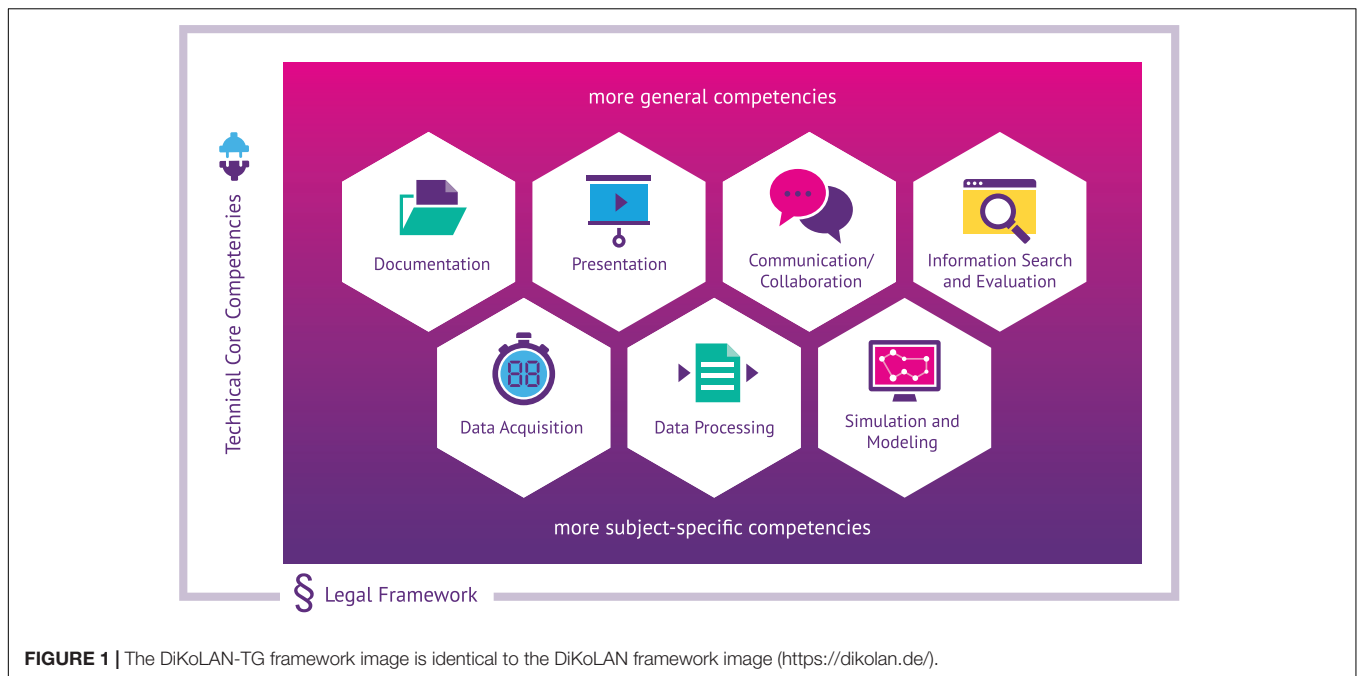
Technical Core Competencies

more general competencies

Documentation

Presentation

Communication/ Collaboration

Information Search and Evaluation

88

Data Acquisition

Data Processing

Simulation and Modeling

more subject-specific competencies

§ Legal Framework

**FIGURE 1 |** The DiKoLAN-TG framework image is identical to the DiKoLAN framework image (https://dikolan.de/).